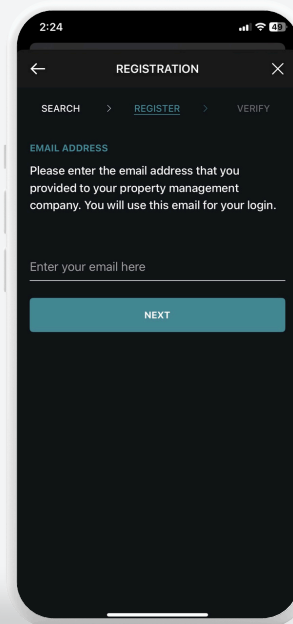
2:24

49

←

REGISTRATION

×

SEARCH > REGISTER > VERIFY

EMAIL ADDRESS

Please enter the email address that you provided to your property management company. You will use this email for your login.

Enter your email here

NEXT